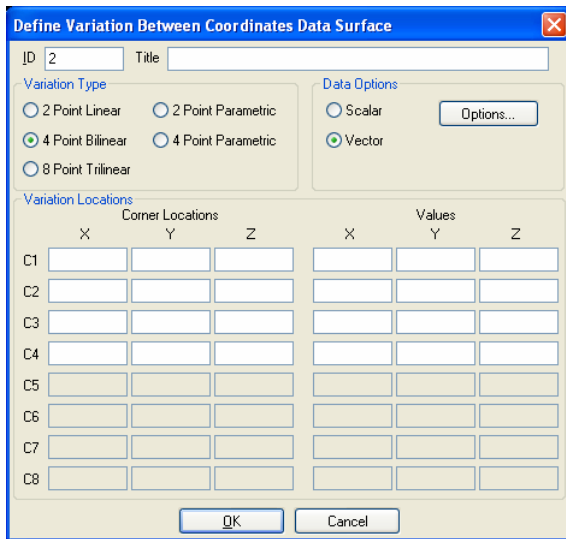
Define Variation Between Coordinates Data Surface

ID 2 Title

Variation Type
2 Point Linear
2 Point Parametric
4 Point Bilinear
4 Point Parametric
8 Point Trilinear

Data Options
Scalar
Vector
Options...

Variation Locations

| | Corner Locations X | Y | Z | Values X | Y | Z |
|---|---|---|---|---|---|---|
| C1 | | | | | | |
| C2 | | | | | | |
| C3 | | | | | | |
| C4 | | | | | | |
| C5 | | | | | | |
| C6 | | | | | | |
| C7 | | | | | | |
| C8 | | | | | | |

OK Cancel